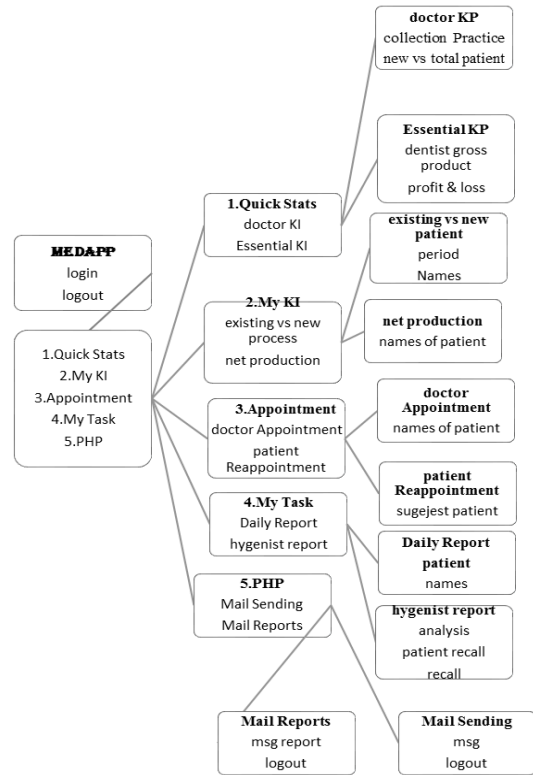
MEDAPP
login
logout

1.Quick Stats
2.My KI
3.Appointment
4.My Task
5.PHP

1.Quick Stats
doctor KI
Essential KI

doctor KP
collection Practice
new vs total patient

Essential KP
dentist gross product
profit & loss

2.My KI
existing vs new process
net production

existing vs new patient
period
Names

net production
names of patient

3.Appointment
doctor Appointment
patient Reappointment

doctor Appointment
names of patient

patient Reappointment
sugejest patient

4.My Task
Daily Report
hygenist report

Daily Report patient
names

hygenist report
analysis
patient recall
recall

5.PHP
Mail Sending
Mail Reports

Mail Reports
msg report
logout

Mail Sending
msg
logout